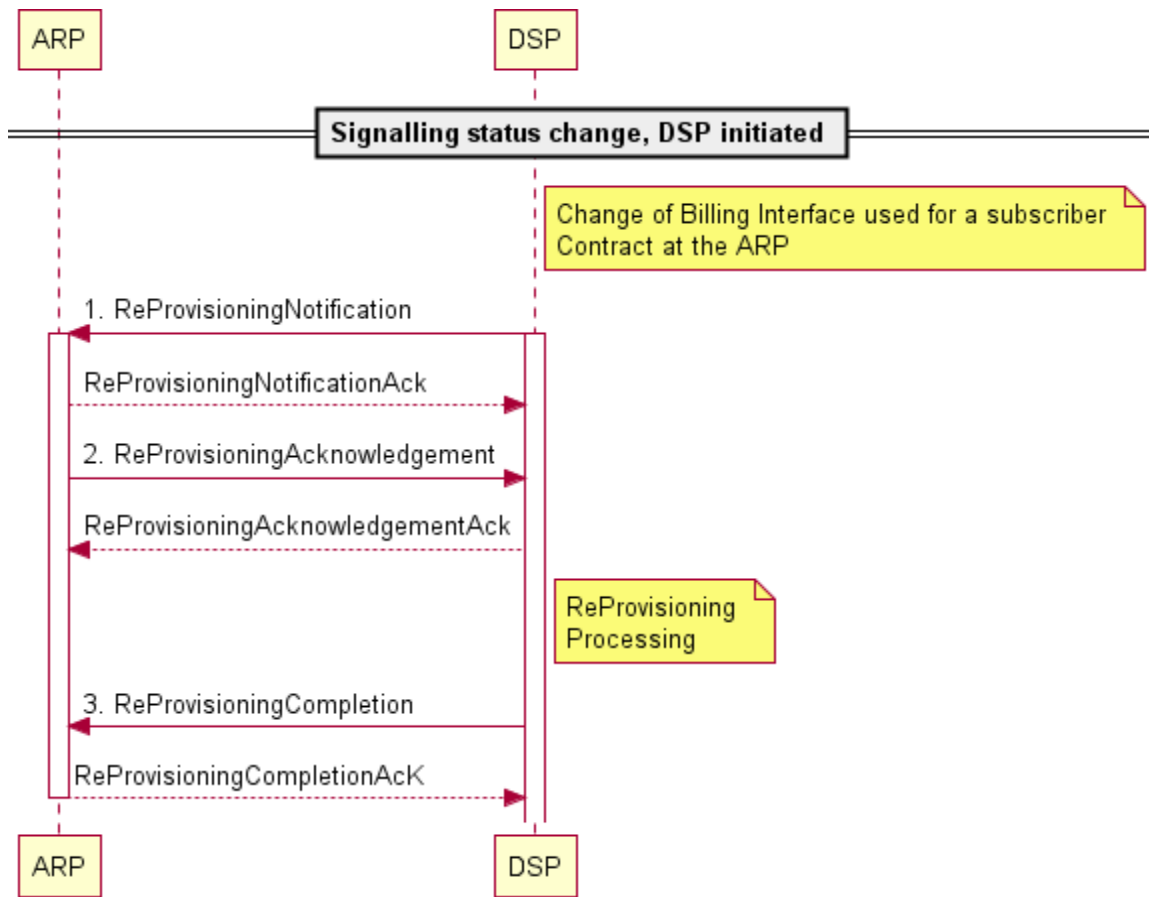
ARP

DSP

Signalling status change, DSP initiated

Change of Billing Interface used for a subscriber Contract at the ARP

1. ReProvisioningNotification

ReProvisioningNotificationAck

2. ReProvisioningAcknowledgement

ReProvisioningAcknowledgementAck

ReProvisioning Processing

3. ReProvisioningCompletion

ReProvisioningCompletionAcK

ARP

DSP